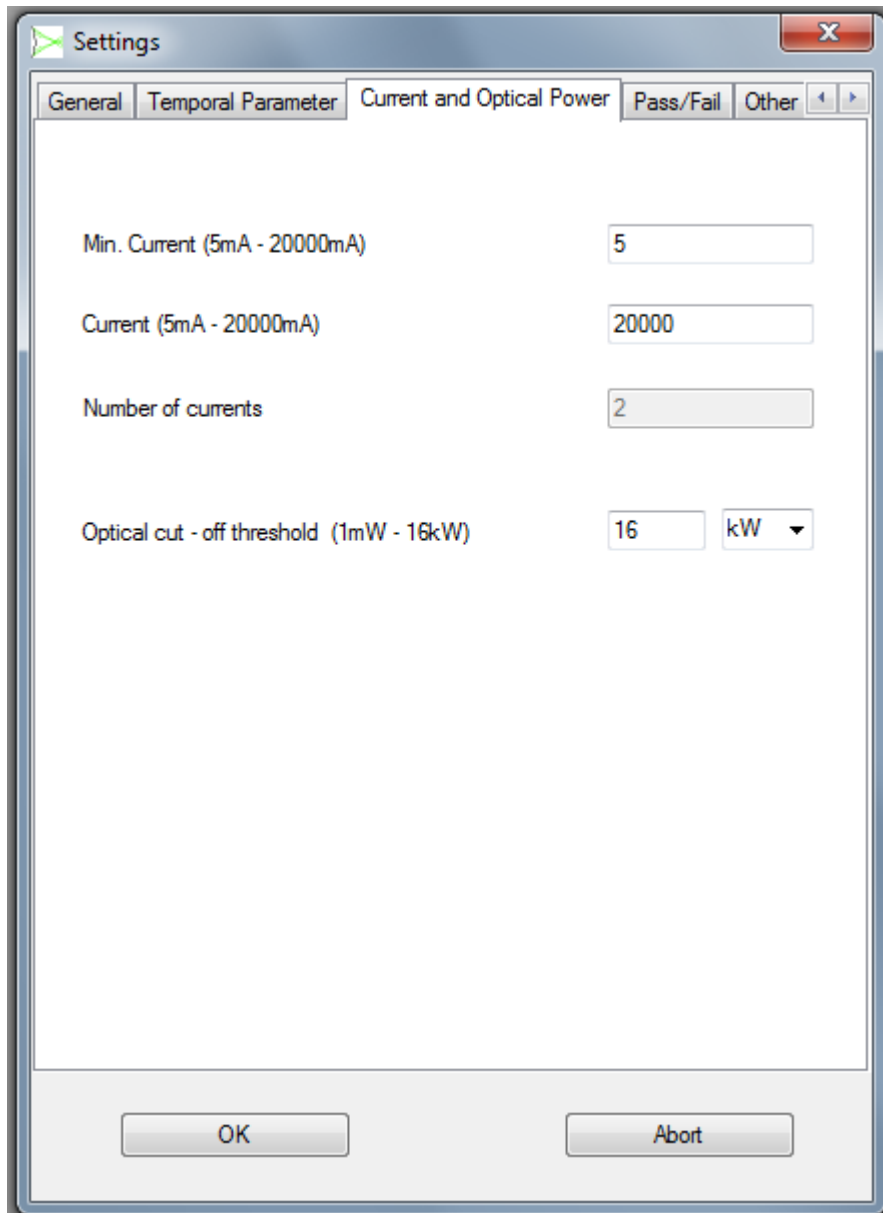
Settings

General | Temporal Parameter | Current and Optical Power | Pass/Fail | Other

Min. Current (5mA - 20000mA) 5

Current (5mA - 20000mA) 20000

Number of currents 2

Optical cut - off threshold (1mW - 16kW) 16 kW

OK

Abort